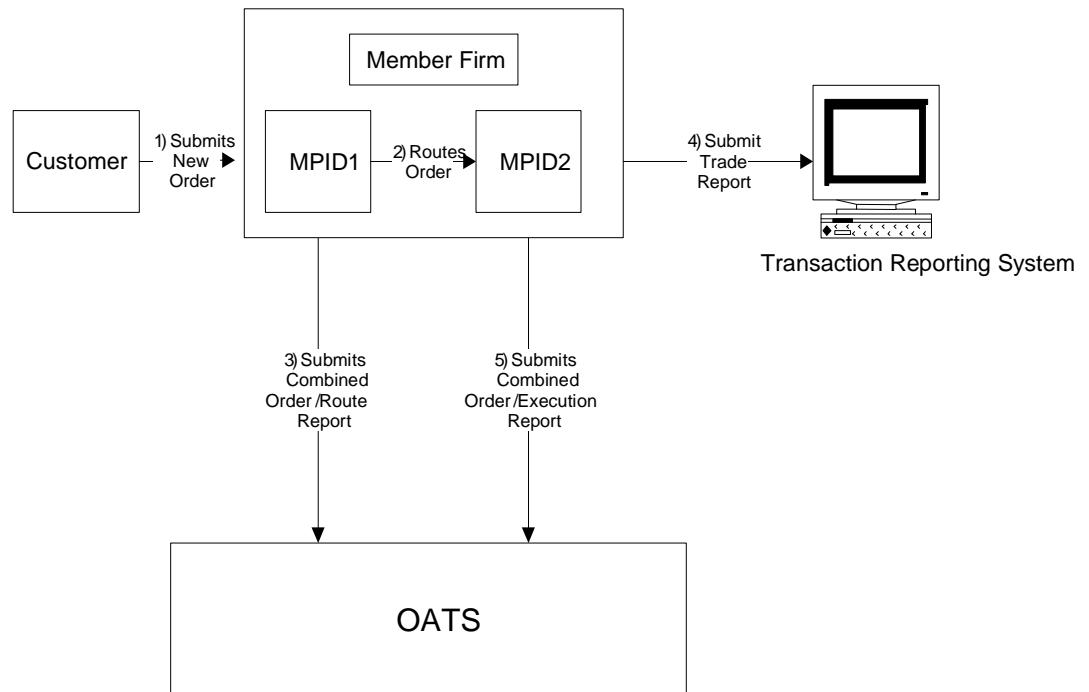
Member Firm

Customer

1) Submits New Order

MPID1

2) Routes Order

MPID2

4) Submit Trade Report

Transaction Reporting System

3) Submits Combined Order/Route Report

5) Submits Combined Order/Execution Report

OATS